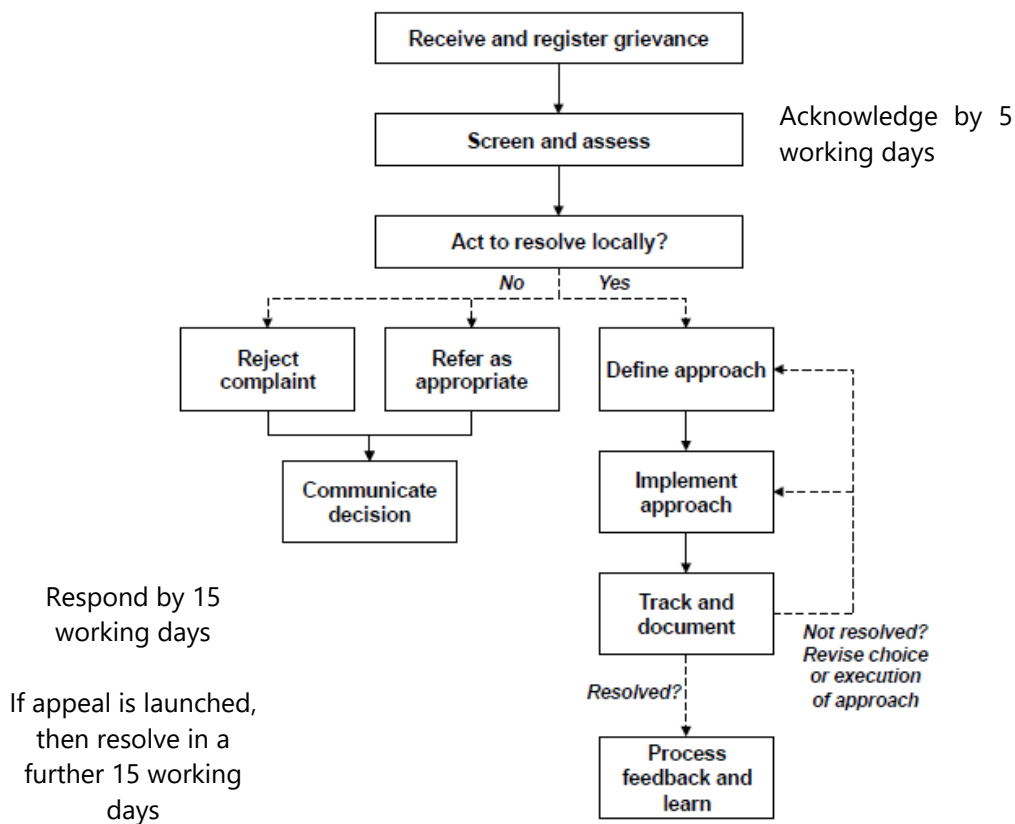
Receive and register grievance

Acknowledge by 5 working days

Screen and assess

Act to resolve locally?

No

Yes

Reject complaint

Refer as appropriate

Define approach

Communicate decision

Implement approach

Respond by 15 working days

Track and document

Not resolved? Revise choice or execution of approach

Resolved?

If appeal is launched, then resolve in a further 15 working days

Process feedback and learn